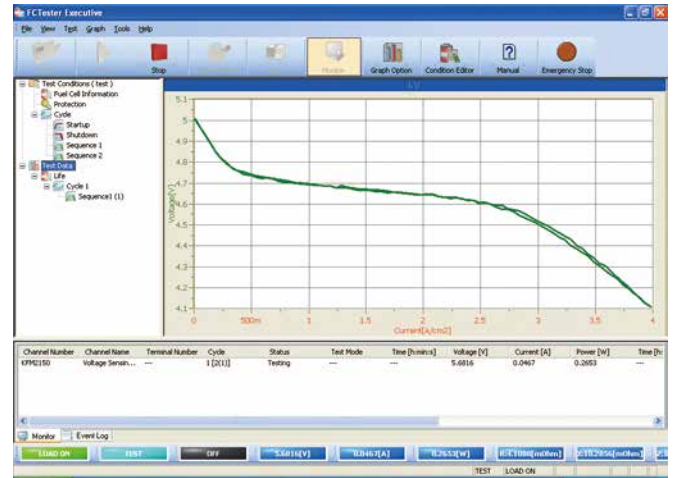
FCTester Executive

File View Test Graph Tools Help

Stop Monitor Graph Option Condition Editor Manual Emergency Stop

Test Conditions ( test )
Fuel Cell Information
Protection
Cycle
Startup
Shutdown
Sequence 1
Sequence 2
Test Data
Life
Cycle 1
Sequence1 (1)

I-V

5.1
5
4.9
4.8
4.7
4.6
4.5
4.4
4.3
4.2
4.1

Voltage[V]

0 500m 1 1.5 2 2.5 3 3.5 4

Current[A/cm2]

| Channel Number | Channel Name | Terminal Number | Cycle | Status | Test Mode | Time [h:min:s] | Voltage [V] | Current [A] | Power [W] | Time [h: |
|---|---|---|---|---|---|---|---|---|---|---|
| KFM2150 | Voltage Sensin... | --- | 1 [2(1)] | Testing | --- | --- | 5.6816 | 0.0467 | 0.2653 | --- |

Monitor Event Log

LOAD ON TEST OFF 5.6816[V] 0.0467[A] 0.2653[W] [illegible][mOhm] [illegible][mOhm]

TEST LOAD ON